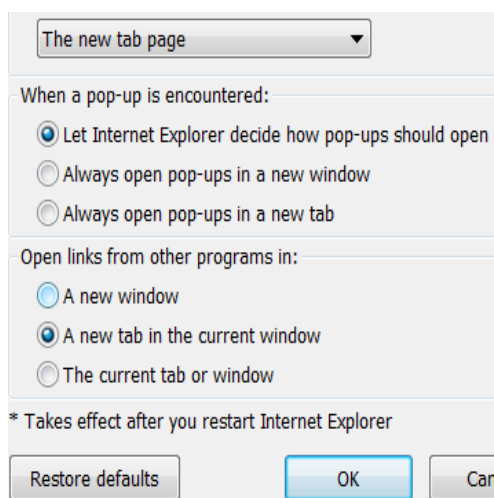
The new tab page

When a pop-up is encountered:

Let Internet Explorer decide how pop-ups should open

Always open pop-ups in a new window

Always open pop-ups in a new tab

Open links from other programs in:

A new window

A new tab in the current window

The current tab or window

* Takes effect after you restart Internet Explorer

Restore defaults

OK

Ca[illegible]